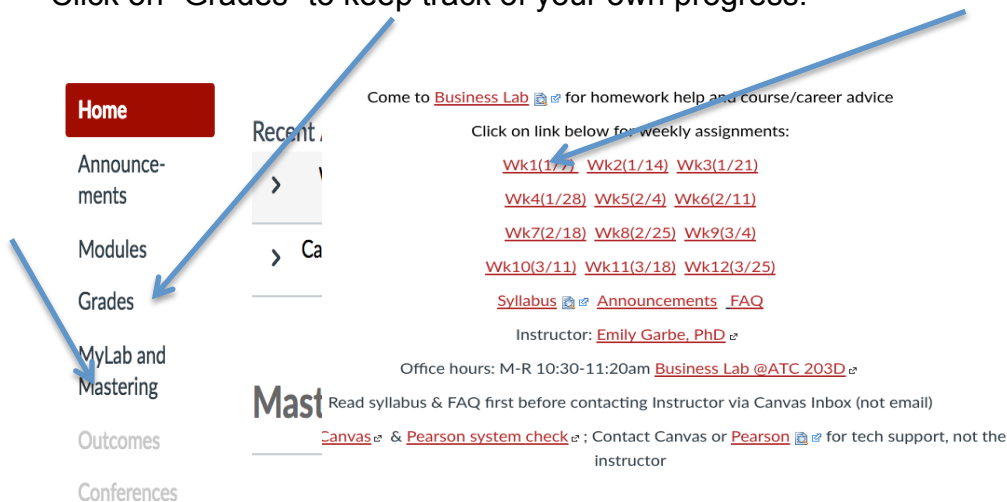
Click on "Grades" to keep track of your own progress.

Home
Announcements
Modules
Grades
MyLab and Mastering
Outcomes
Conferences

Recent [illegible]
Ca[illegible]
Mast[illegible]

Come to Business Lab for homework help and course/career advice

Click on link below for weekly assignments:

Wk1(1/7) Wk2(1/14) Wk3(1/21)

Wk4(1/28) Wk5(2/4) Wk6(2/11)

Wk7(2/18) Wk8(2/25) Wk9(3/4)

Wk10(3/11) Wk11(3/18) Wk12(3/25)

Syllabus Announcements FAQ

Instructor: Emily Garbe, PhD

Office hours: M-R 10:30-11:20am Business Lab @ATC 203D

Read syllabus & FAQ first before contacting Instructor via Canvas Inbox (not email)

Canvas & Pearson system check ; Contact Canvas or Pearson for tech support, not the instructor